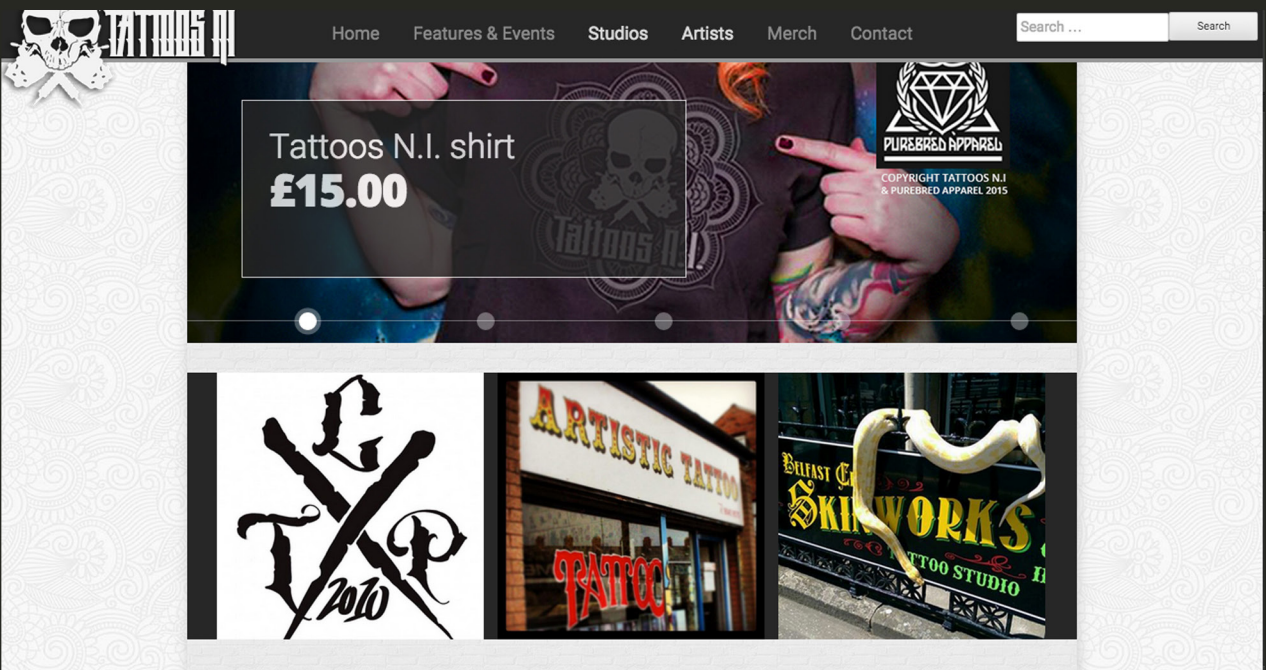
TATTOOS NI

Home Features & Events Studios Artists Merch Contact

Search ... Search

Tattoos N.I. shirt
£15.00

Tattoos N.I

PUREBRED APPAREL

COPYRIGHT TATTOOS N.I & PUREBRED APPAREL 2015

G T P 2010

ARTISTIC TATTOO

TATTOO

BELFAST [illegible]

SKINWORKS

TATTOO STUDIO